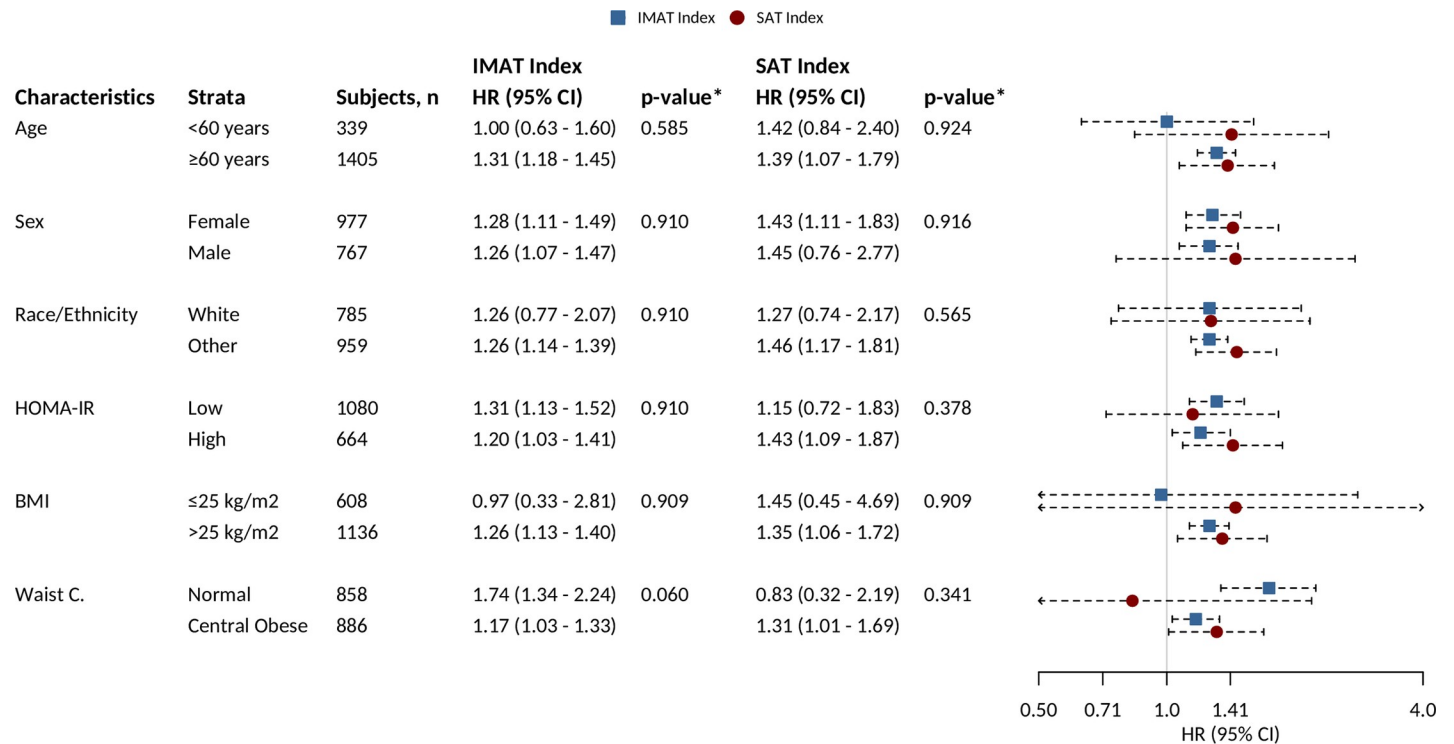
IMAT Index SAT Index

| Characteristics | Strata | Subjects, n | IMAT Index HR (95% CI) | p-value* | SAT Index HR (95% CI) | p-value* |
|---|---|---|---|---|---|---|
| Age | <60 years | 339 | 1.00 (0.63 - 1.60) | 0.585 | 1.42 (0.84 - 2.40) | 0.924 |
| | ≥60 years | 1405 | 1.31 (1.18 - 1.45) | | 1.39 (1.07 - 1.79) | |
| Sex | Female | 977 | 1.28 (1.11 - 1.49) | 0.910 | 1.43 (1.11 - 1.83) | 0.916 |
| | Male | 767 | 1.26 (1.07 - 1.47) | | 1.45 (0.76 - 2.77) | |
| Race/Ethnicity | White | 785 | 1.26 (0.77 - 2.07) | 0.910 | 1.27 (0.74 - 2.17) | 0.565 |
| | Other | 959 | 1.26 (1.14 - 1.39) | | 1.46 (1.17 - 1.81) | |
| HOMA-IR | Low | 1080 | 1.31 (1.13 - 1.52) | 0.910 | 1.15 (0.72 - 1.83) | 0.378 |
| | High | 664 | 1.20 (1.03 - 1.41) | | 1.43 (1.09 - 1.87) | |
| BMI | ≤25 kg/m2 | 608 | 0.97 (0.33 - 2.81) | 0.909 | 1.45 (0.45 - 4.69) | 0.909 |
| | >25 kg/m2 | 1136 | 1.26 (1.13 - 1.40) | | 1.35 (1.06 - 1.72) | |
| Waist C. | Normal | 858 | 1.74 (1.34 - 2.24) | 0.060 | 0.83 (0.32 - 2.19) | 0.341 |
| | Central Obese | 886 | 1.17 (1.03 - 1.33) | | 1.31 (1.01 - 1.69) | |

0.50 0.71 1.0 1.41 4.0
HR (95% CI)